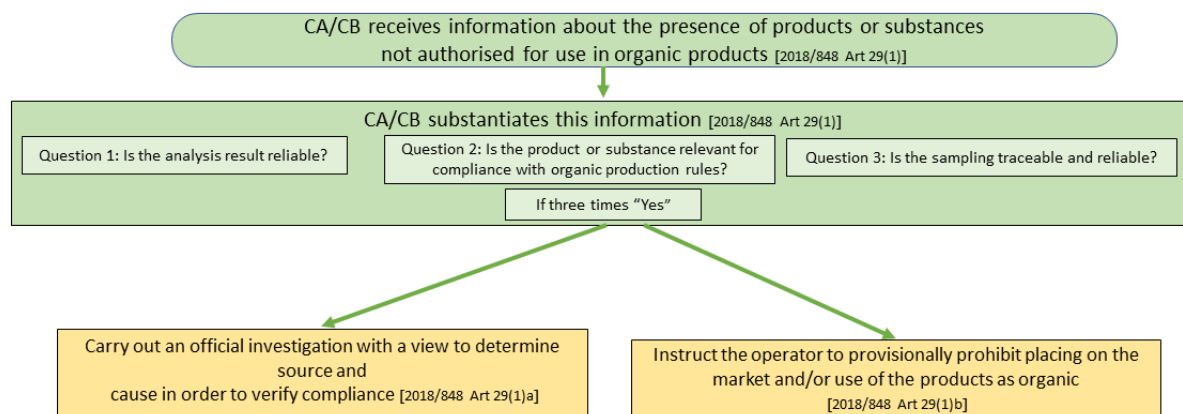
CA/CB receives information about the presence of products or substances not authorised for use in organic products [2018/848 Art 29(1)]

CA/CB substantiates this information [2018/848 Art 29(1)]

Question 1: Is the analysis result reliable?

Question 2: Is the product or substance relevant for compliance with organic production rules?

Question 3: Is the sampling traceable and reliable?

If three times "Yes"

Carry out an official investigation with a view to determine source and cause in order to verify compliance [2018/848 Art 29(1)a]

Instruct the operator to provisionally prohibit placing on the market and/or use of the products as organic [2018/848 Art 29(1)b]